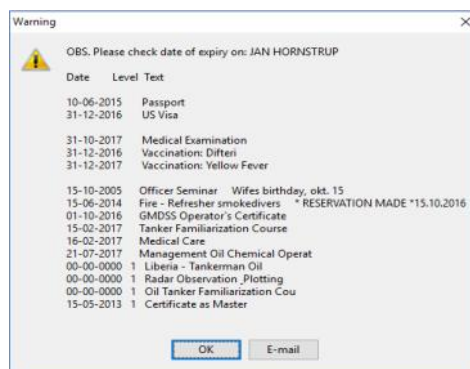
Warning

×

OBS. Please check date of expiry on: JAN HORNSTRUP

Date Level Text

10-06-2015 Passport
31-12-2016 US Visa

31-10-2017 Medical Examination
31-12-2016 Vaccination: Difteri
31-12-2017 Vaccination: Yellow Fever

15-10-2005 Officer Seminar Wifes birthday, okt. 15
15-06-2014 Fire - Refresher smokedivers * RESERVATION MADE *15.10.2016
01-10-2016 GMDSS Operator's Certificate
15-02-2017 Tanker Familiarization Course
16-02-2017 Medical Care
21-07-2017 Management Oil Chemical Operat
00-00-0000 1 Liberia - Tankerman Oil
00-00-0000 1 Radar Observation ,Plotting
00-00-0000 1 Oil Tanker Familiarization Cou
15-05-2013 1 Certificate as Master

OK E-mail